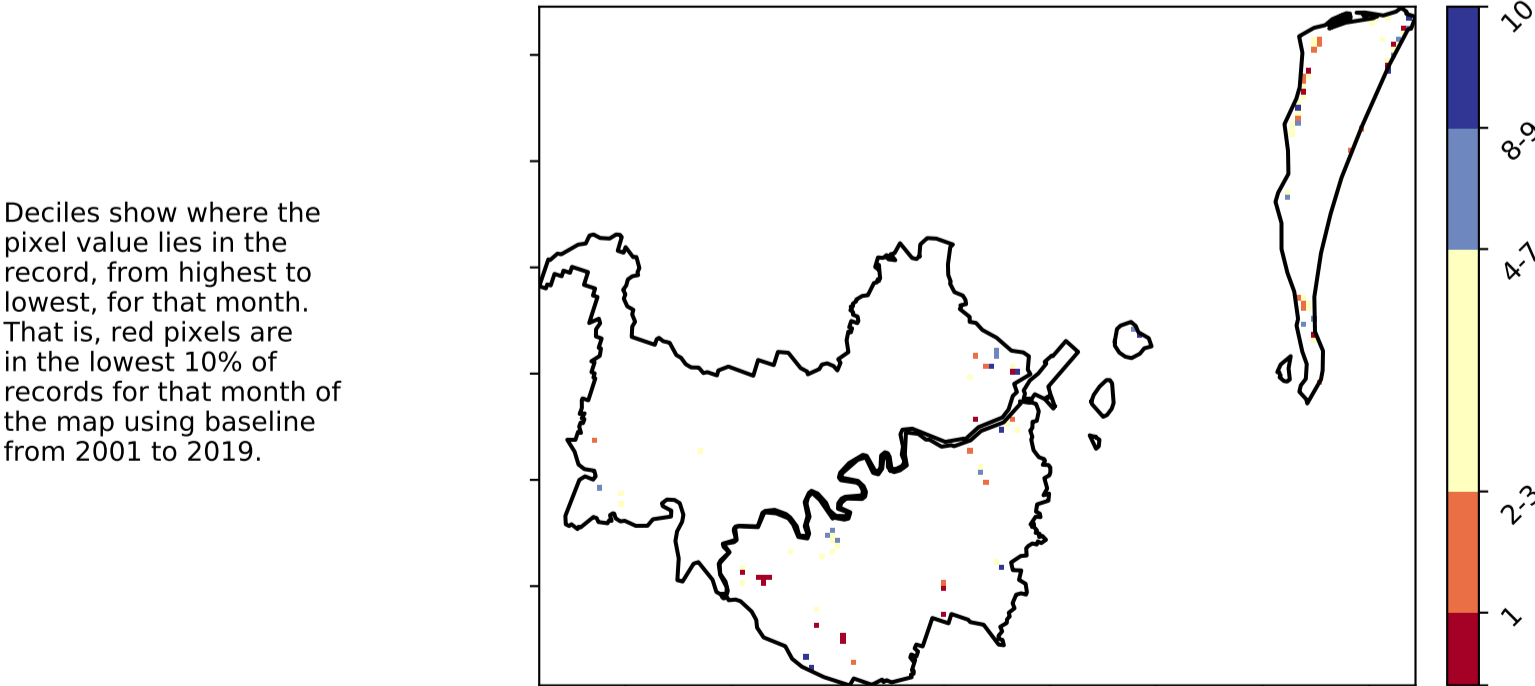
Deciles show where the pixel value lies in the record, from highest to lowest, for that month. That is, red pixels are in the lowest 10% of records for that month of the map using baseline from 2001 to 2019.

10
8-9
4-7
2-3
1